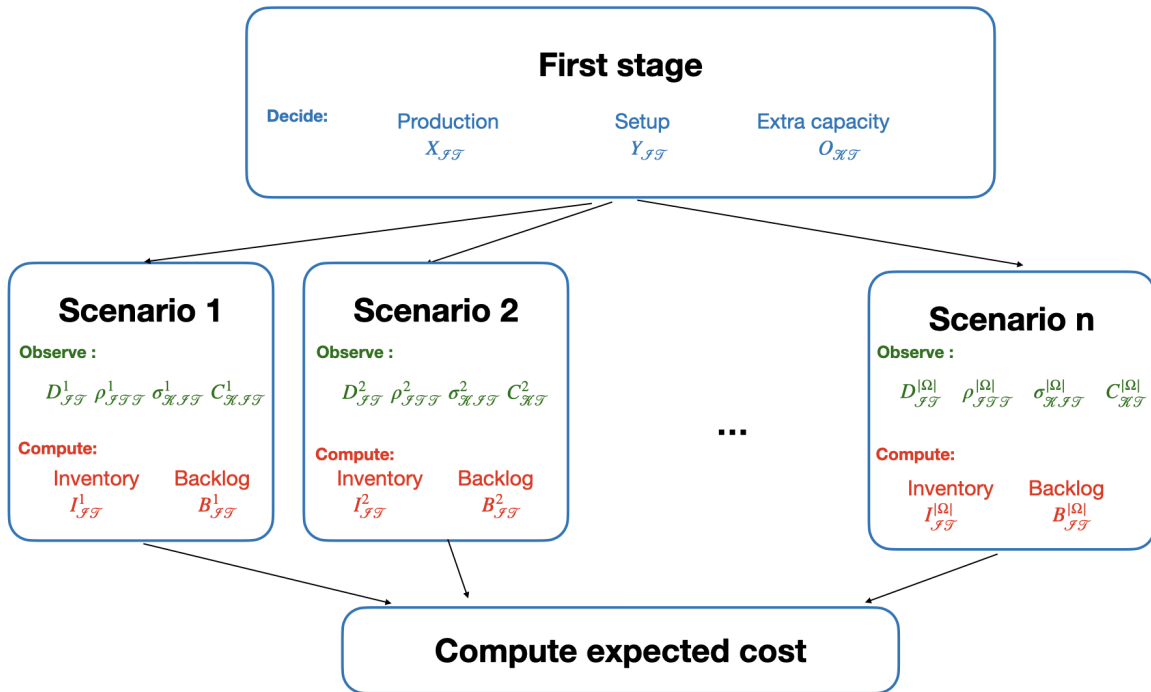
First stage

Decide:

Production
$X_{\mathcal{J}\mathcal{T}}$

Setup
$Y_{\mathcal{J}\mathcal{T}}$

Extra capacity
$O_{\mathcal{K}\mathcal{T}}$

Scenario 1

Observe :

$D^1_{\mathcal{J}\mathcal{T}}$ $\rho^1_{\mathcal{J}\mathcal{J}\mathcal{T}}$ $\sigma^1_{\mathcal{K}\mathcal{J}\mathcal{T}}$ $C^1_{\mathcal{K}\mathcal{J}\mathcal{T}}$

Compute:

Inventory
$I^1_{\mathcal{J}\mathcal{T}}$

Backlog
$B^1_{\mathcal{J}\mathcal{T}}$

Scenario 2

Observe :

$D^2_{\mathcal{J}\mathcal{T}}$ $\rho^2_{\mathcal{J}\mathcal{J}\mathcal{T}}$ $\sigma^2_{\mathcal{K}\mathcal{J}\mathcal{T}}$ $C^2_{\mathcal{K}\mathcal{T}}$

Compute:

Inventory
$I^2_{\mathcal{J}\mathcal{T}}$

Backlog
$B^2_{\mathcal{J}\mathcal{T}}$

...

Scenario n

Observe :

$D^{|\Omega|}_{\mathcal{J}\mathcal{T}}$ $\rho^{|\Omega|}_{\mathcal{J}\mathcal{J}\mathcal{T}}$ $\sigma^{|\Omega|}_{\mathcal{K}\mathcal{J}\mathcal{T}}$ $C^{|\Omega|}_{\mathcal{K}\mathcal{T}}$

Compute:

Inventory
$I^{|\Omega|}_{\mathcal{J}\mathcal{T}}$

Backlog
$B^{|\Omega|}_{\mathcal{J}\mathcal{T}}$

Compute expected cost